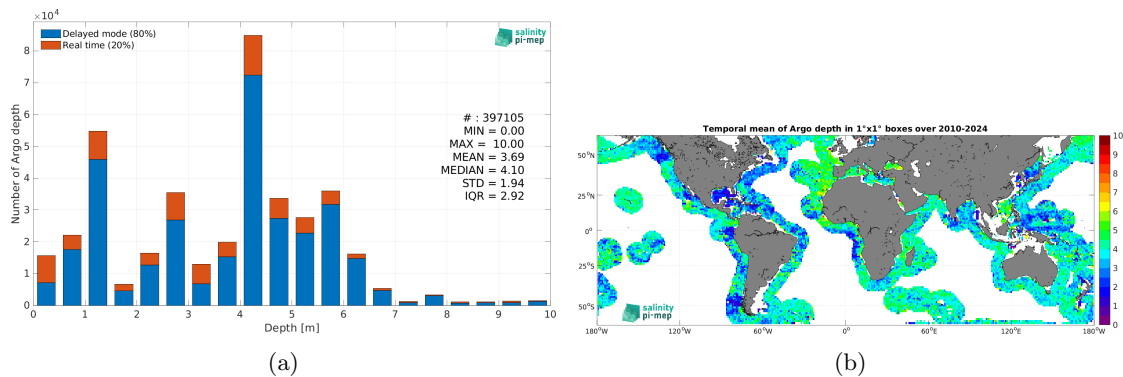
$\times 10^4$

Delayed mode (80%)
Real time (20%)

salinity pi-mep

Number of Argo depth

8
7
6
5
4
3
2
1
0

# : 397105
MIN = 0.00
MAX = 10.00
MEAN = 3.69
MEDIAN = 4.10
STD = 1.94
IQR = 2.92

0 1 2 3 4 5 6 7 8 9 10
Depth [m]

(a)

Temporal mean of Argo depth in 1°x1° boxes over 2010-2024

50°N
25°N
0°
25°S
50°S

salinity pi-mep

180°W 120°W 60°W 0° 60°E 120°E 180°W

10
9
8
7
6
5
4
3
2
1
0

(b)